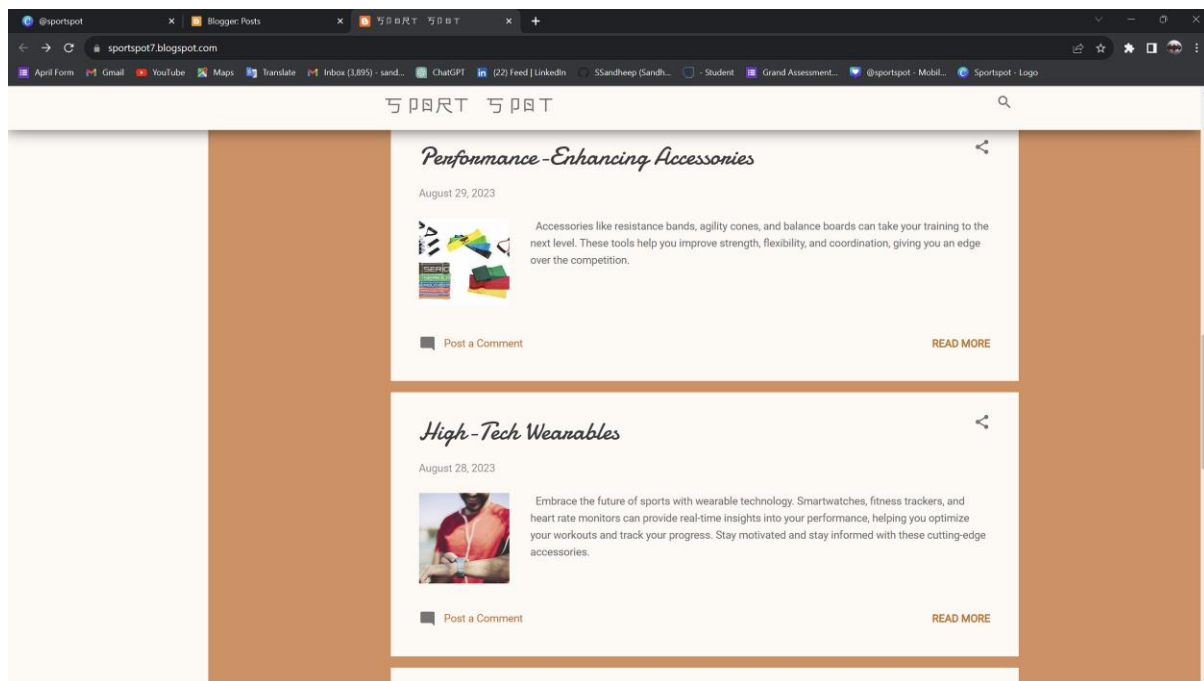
@sportspot ×
Blogger: Posts ×
SPORT SPOT ×
+

sportspot7.blogspot.com

April Form Gmail YouTube Maps Translate Inbox (3,895) - sand... ChatGPT (22) Feed | LinkedIn SSandheep (Sandh... - Student Grand Assessment... @sportspot - Mobil... Sportspot - Logo

SPORT SPOT

Performance-Enhancing Accessories

August 29, 2023

Accessories like resistance bands, agility cones, and balance boards can take your training to the next level. These tools help you improve strength, flexibility, and coordination, giving you an edge over the competition.

Post a Comment

READ MORE

High-Tech Wearables

August 28, 2023

Embrace the future of sports with wearable technology. Smartwatches, fitness trackers, and heart rate monitors can provide real-time insights into your performance, helping you optimize your workouts and track your progress. Stay motivated and stay informed with these cutting-edge accessories.

Post a Comment

READ MORE